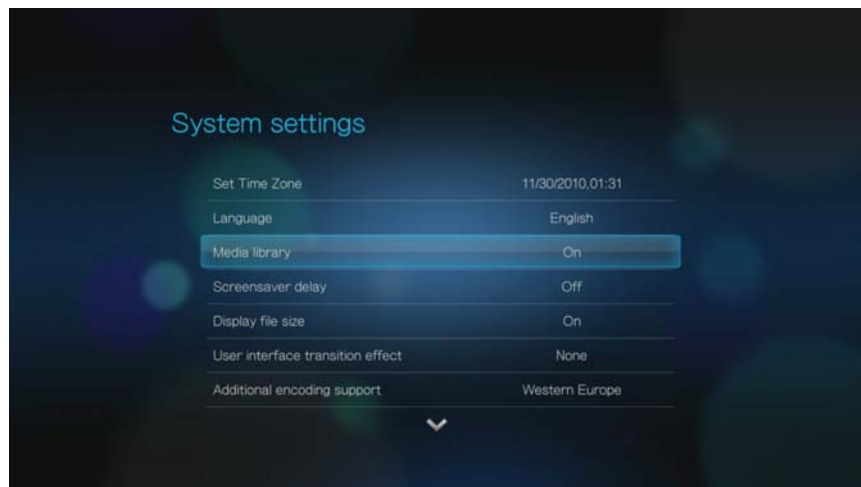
System settings

| | |
|---|---|
| Set Time Zone | 11/30/2010,01:31 |
| Language | English |
| Media library | On |
| Screensaver delay | Off |
| Display file size | On |
| User interface transition effect | None |
| Additional encoding support | Western Europe |